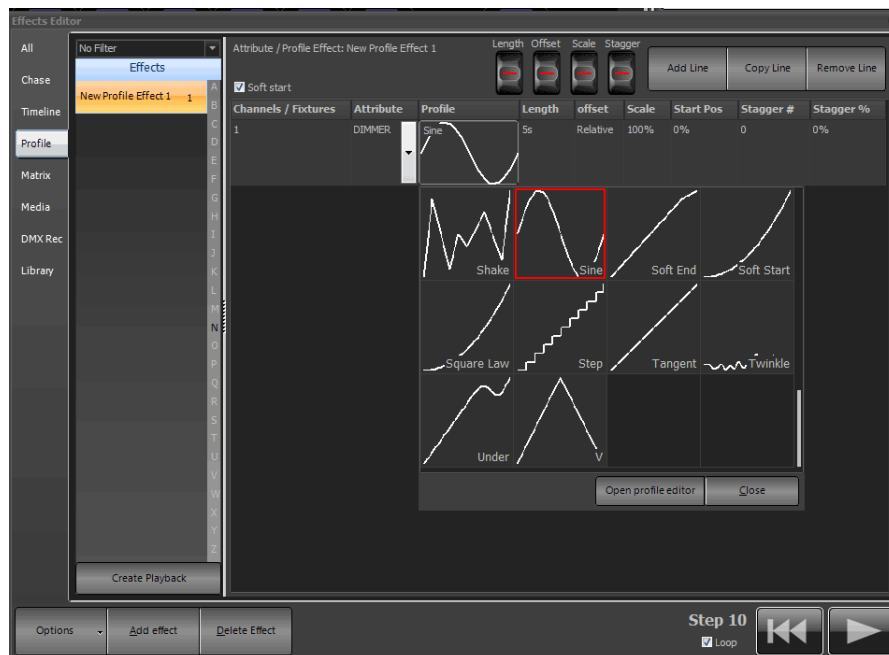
Effects Editor

All
Chase
Timeline
Profile
Matrix
Media
DMX Rec
Library

No Filter
Effects
New Profile Effect 1 1

A
B
C
D
E
F
G
H
I
J
K
L
M
N
O
P
Q
R
S
T
U
V
W
X
Y
Z

Create Playback

Attribute / Profile Effect: New Profile Effect 1
Length Offset Scale Stagger
Add Line Copy Line Remove Line
Soft start

| Channels / Fixtures | Attribute | Profile | Length | offset | Scale | Start Pos | Stagger # | Stagger % |
|---|---|---|---|---|---|---|---|---|
| 1 | DIMMER | Sine | 5s | Relative | 100% | 0% | 0 | 0% |

Shake
Sine
Soft End
Soft Start
Square Law
Step
Tangent
Twinkle
Under
V

Open profile editor
Close

Options
Add effect
Delete Effect

Step 10
Loop